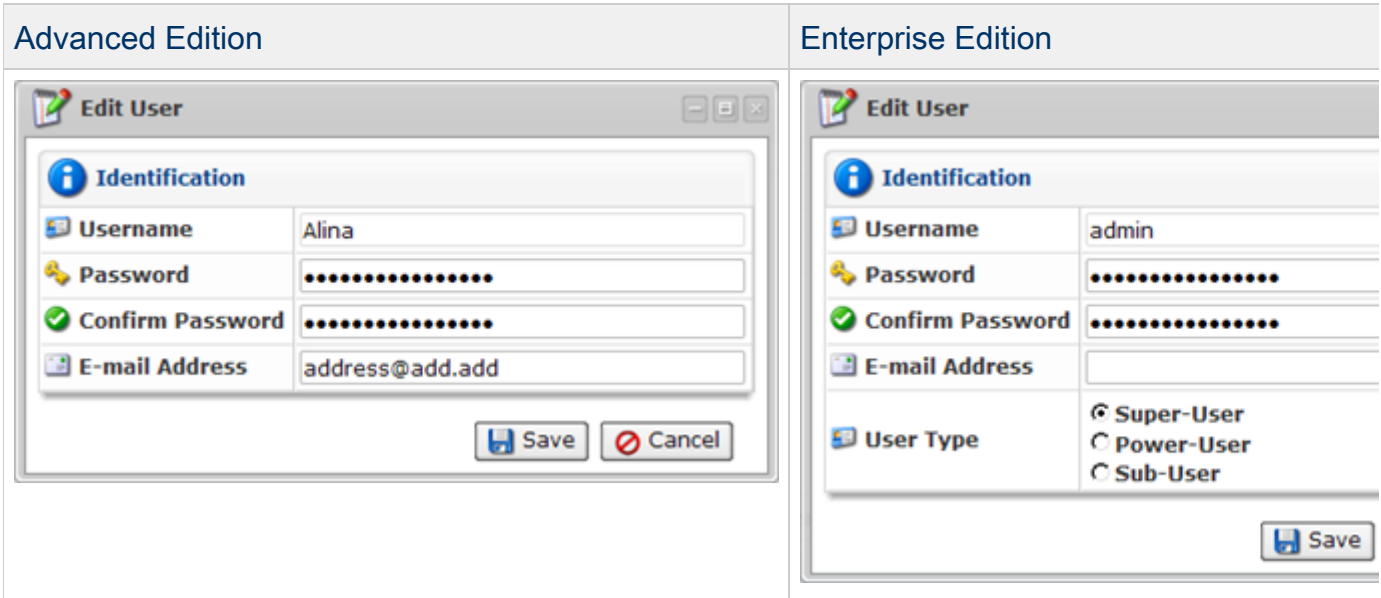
| Advanced Edition | Enterprise Edition |
|---|---|
| Edit User | Edit User |

Advanced Edition

Edit User

Identification

| | |
|---|---|
| Username | Alina |
| Password | •••••••••••••••• |
| Confirm Password | •••••••••••••••• |
| E-mail Address | address@add.add |

Save Cancel

Enterprise Edition

Edit User

Identification

| | |
|---|---|
| Username | admin |
| Password | •••••••••••••••• |
| Confirm Password | •••••••••••••••• |
| E-mail Address | |
| User Type | Super-User Power-User Sub-User |

Save